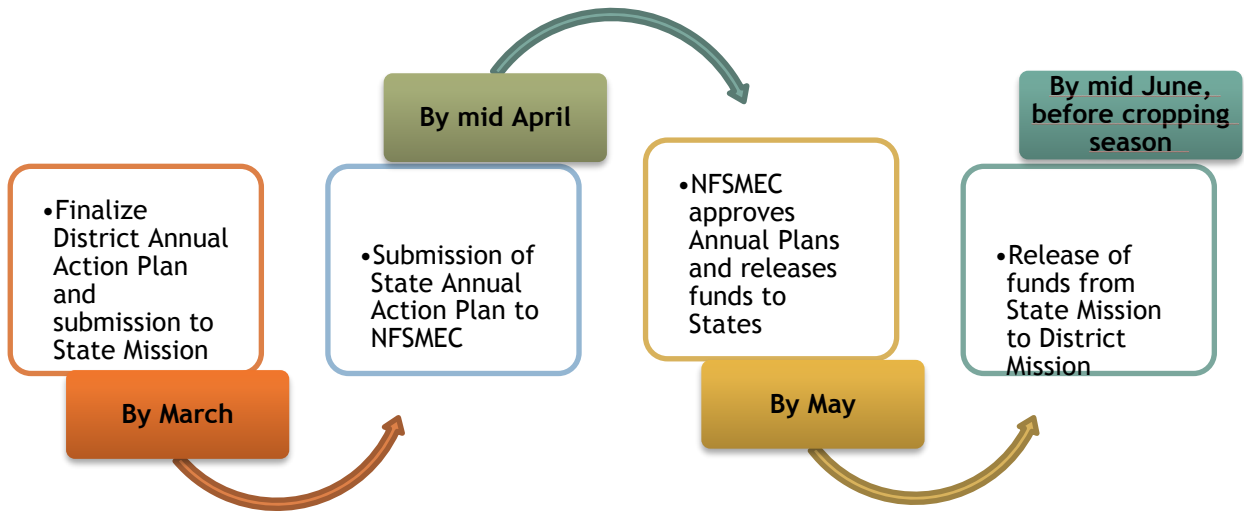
•Finalize District Annual Action Plan and submission to State Mission

By March

By mid April

•Submission of State Annual Action Plan to NFSMEC

•NFSMEC approves Annual Plans and releases funds to States

By May

By mid June, before cropping season

•Release of funds from State Mission to District Mission